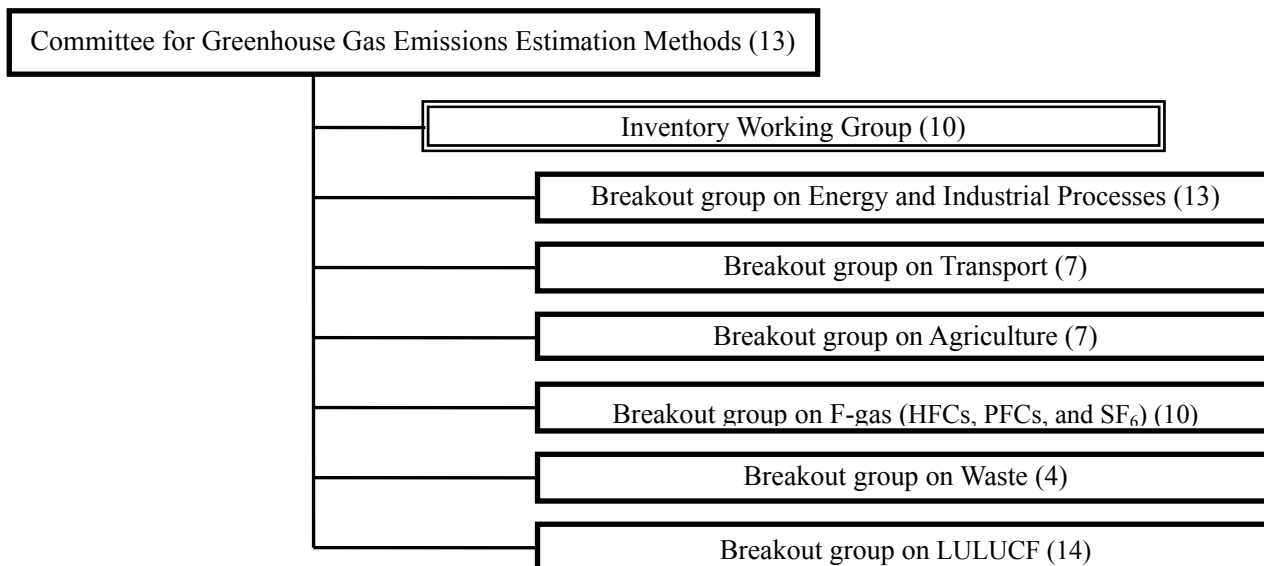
Committee for Greenhouse Gas Emissions Estimation Methods (13)

Inventory Working Group (10)

Breakout group on Energy and Industrial Processes (13)

Breakout group on Transport (7)

Breakout group on Agriculture (7)

Breakout group on F-gas (HFCs, PFCs, and $SF_6$) (10)

Breakout group on Waste (4)

Breakout group on LULUCF (14)